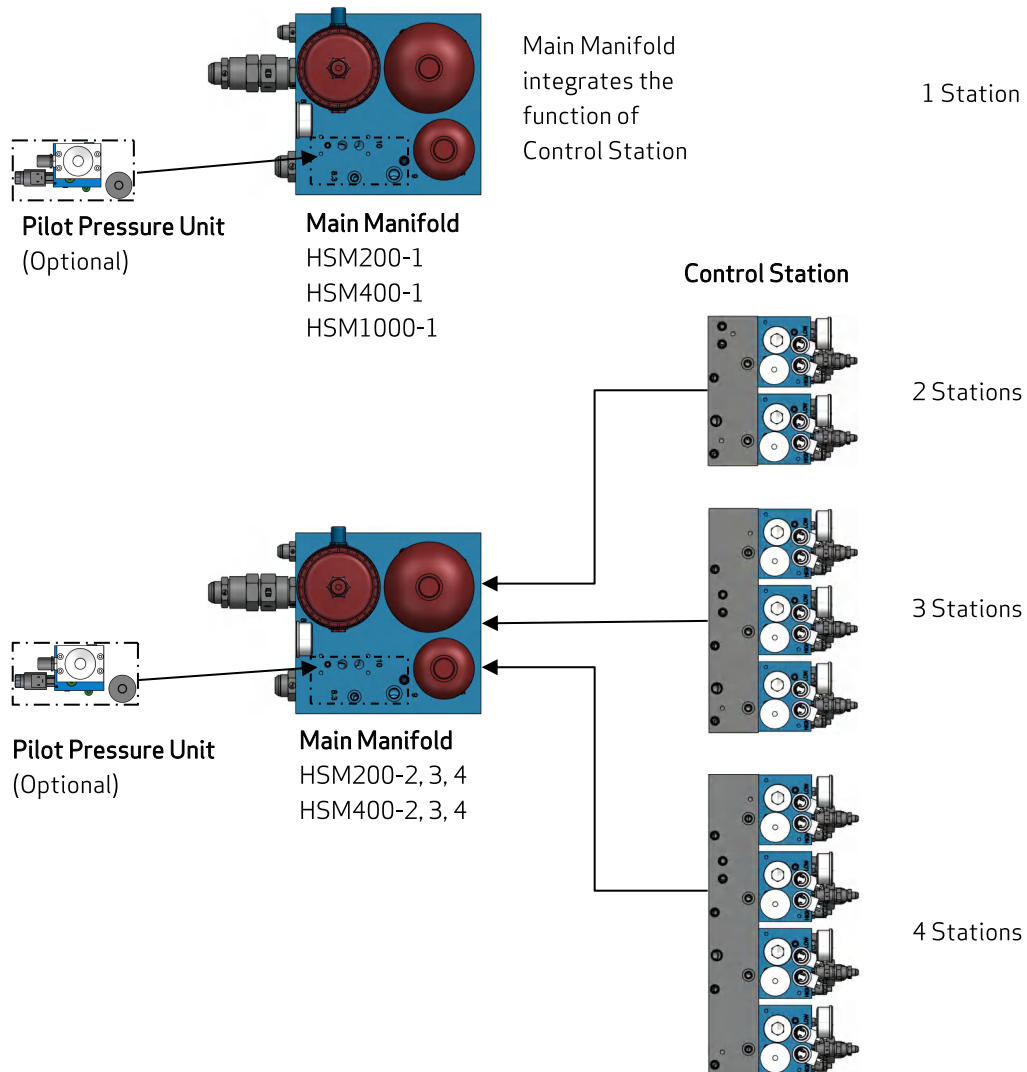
Main Manifold integrates the function of Control Station

1 Station

Pilot Pressure Unit
(Optional)

Main Manifold
HSM200-1
HSM400-1
HSM1000-1

Control Station

2 Stations

3 Stations

Pilot Pressure Unit
(Optional)

Main Manifold
HSM200-2, 3, 4
HSM400-2, 3, 4

4 Stations